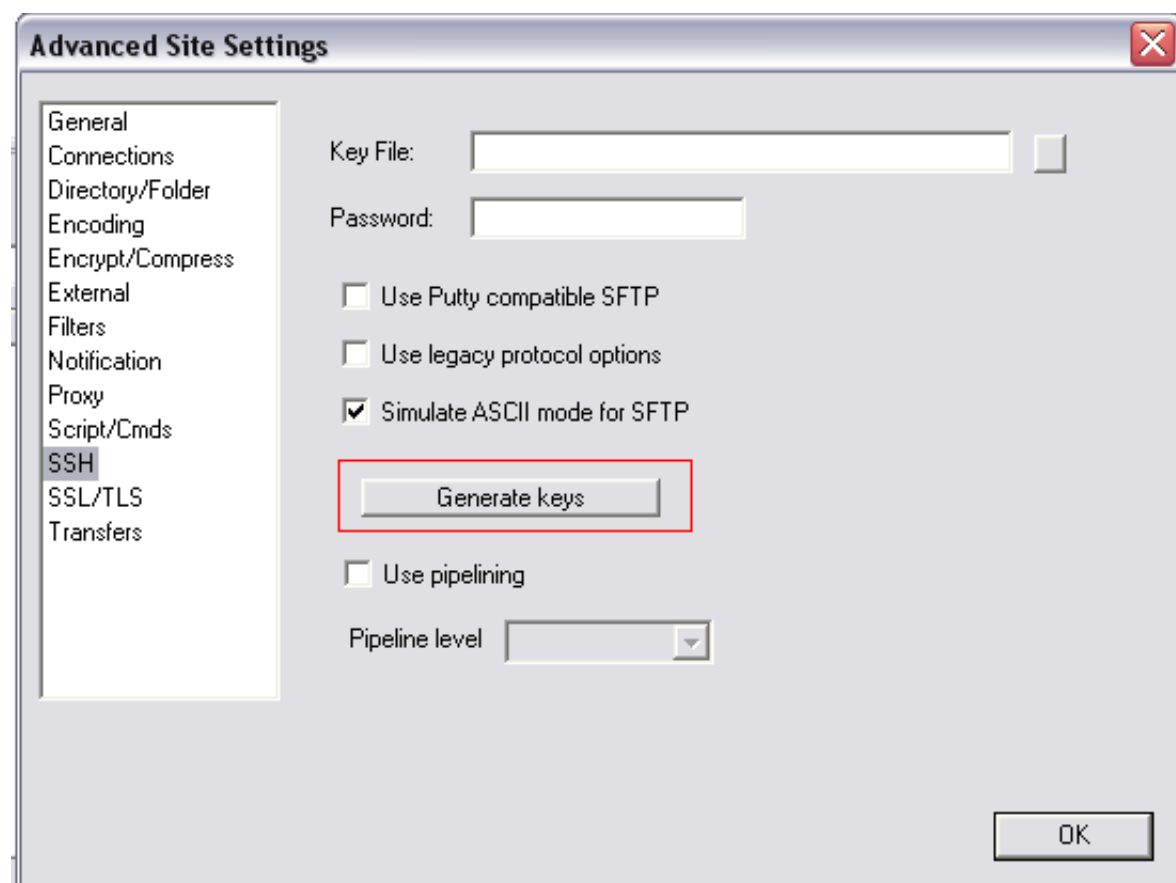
Advanced Site Settings

General
Connections
Directory/Folder
Encoding
Encrypt/Compress
External
Filters
Notification
Proxy
Script/Cmds
SSH
SSL/TLS
Transfers

Key File:

Password:

Use Putty compatible SFTP

Use legacy protocol options

Simulate ASCII mode for SFTP

Generate keys

Use pipelining

Pipeline level

OK